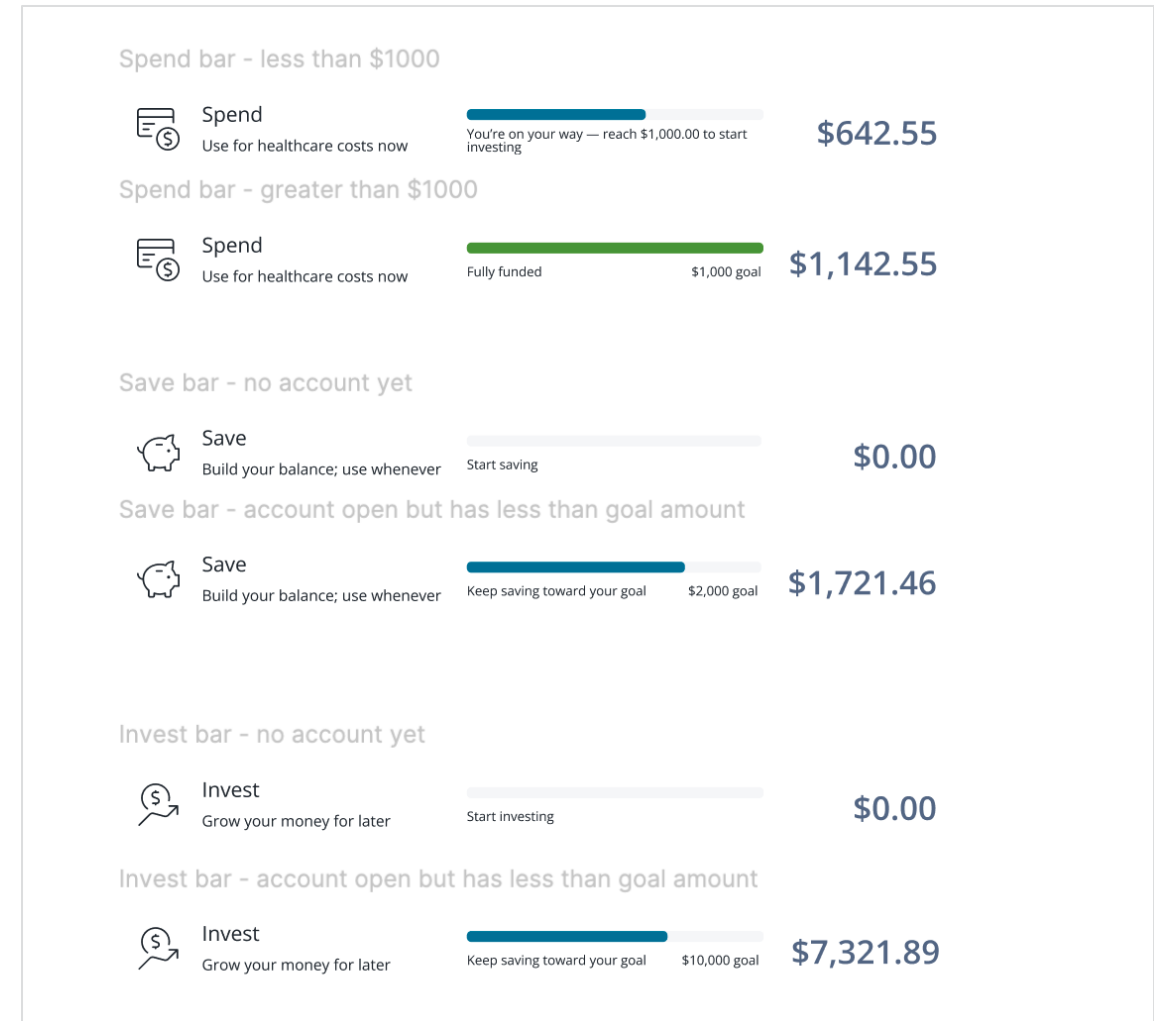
Spend bar - less than $1000

Spend
Use for healthcare costs now

You're on your way — reach $1,000.00 to start investing

$642.55

Spend bar - greater than $1000

Spend
Use for healthcare costs now

Fully funded $1,000 goal

$1,142.55

Save bar - no account yet

Save
Build your balance; use whenever

Start saving

$0.00

Save bar - account open but has less than goal amount

Save
Build your balance; use whenever

Keep saving toward your goal $2,000 goal

$1,721.46

Invest bar - no account yet

Invest
Grow your money for later

Start investing

$0.00

Invest bar - account open but has less than goal amount

Invest
Grow your money for later

Keep saving toward your goal $10,000 goal

$7,321.89